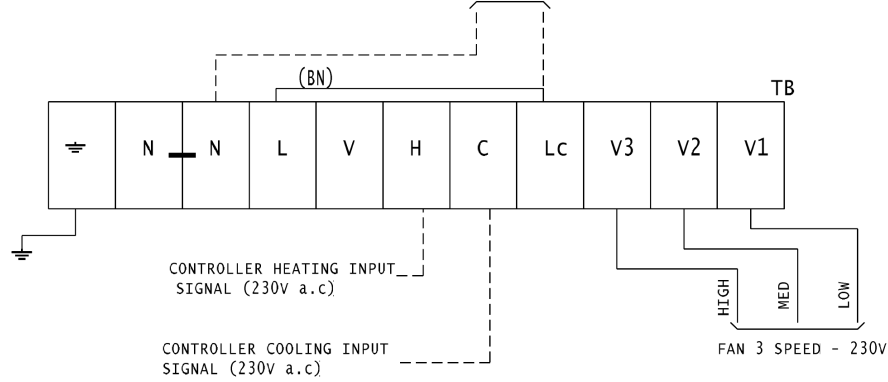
(BN)

TB

| ⏚ | N | N | L | V | H | C | Lc | V3 | V2 | V1 |
|---|---|---|---|---|---|---|---|---|---|---|

CONTROLLER HEATING INPUT SIGNAL (230V a.c)

CONTROLLER COOLING INPUT SIGNAL (230V a.c)

HIGH

MED

LOW

FAN 3 SPEED - 230V